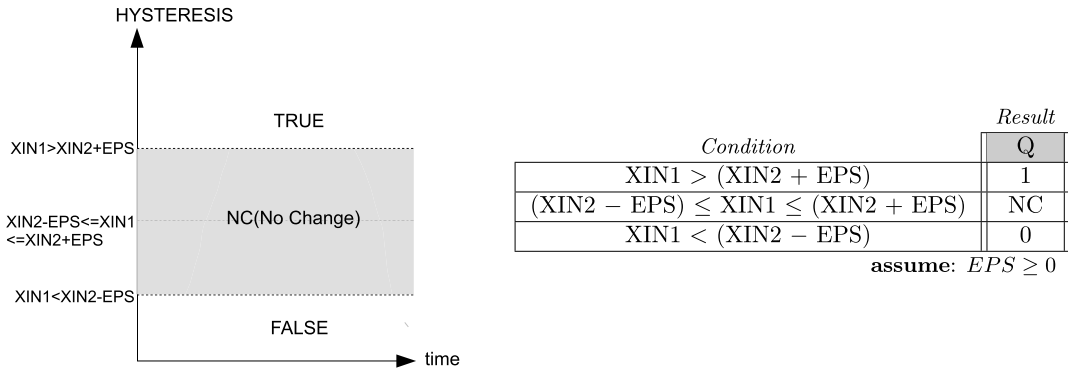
HYSTERESIS

TRUE

XIN1>XIN2+EPS

XIN2-EPS<=XIN1 <=XIN2+EPS

NC(No Change)

XIN1<XIN2-EPS

FALSE

time

| *Condition* | *Result* Q |
|---|---|
| XIN1 > (XIN2 + EPS) | 1 |
| (XIN2 − EPS) ≤ XIN1 ≤ (XIN2 + EPS) | NC |
| XIN1 < (XIN2 − EPS) | 0 |

**assume**: $EPS \geq 0$